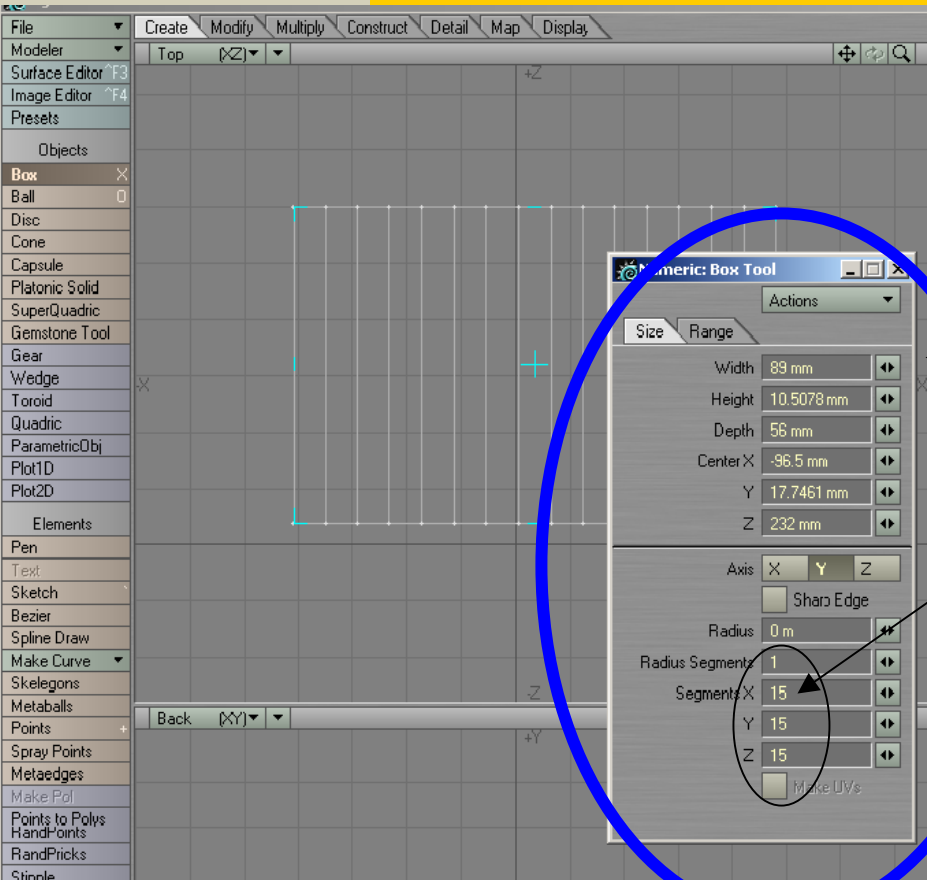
File
Modeler
Surface Editor ^F3
Image Editor ^F4
Presets
Objects
Box X
Ball O
Disc
Cone
Capsule
Platonic Solid
SuperQuadric
Gemstone Tool
Gear
Wedge
Toroid
Quadric
ParametricObj
Plot1D
Plot2D
Elements
Pen
Text
Sketch
Bezier
Spline Draw
Make Curve
Skelegons
Metaballs
Points
Spray Points
Metaedges
Make Pol
Points to Polys
RandPoints
RandPricks
Stipple

Create Modify Multiply Construct Detail Map Display

Top (XZ)

+Z
-X
-Z

Back (XY)
+Y

Numeric: Box Tool
Actions
Size Range
Width 89 mm
Height 10.5078 mm
Depth 56 mm
Center X -96.5 mm
Y 17.7461 mm
Z 232 mm
Axis X Y Z
Sharp Edge
Radius 0 m
Radius Segments 1
Segments X 15
Y 15
Z 15
Make UVs